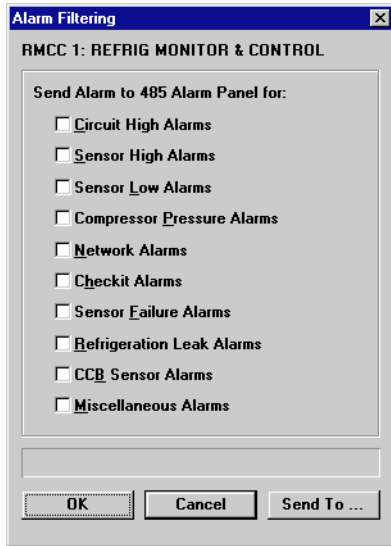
Alarm Filtering

RMCC 1: REFRIG MONITOR & CONTROL

Send Alarm to 485 Alarm Panel for:

Circuit High Alarms

Sensor High Alarms

Sensor Low Alarms

Compressor Pressure Alarms

Network Alarms

Checkit Alarms

Sensor Failure Alarms

Refrigeration Leak Alarms

CCB Sensor Alarms

Miscellaneous Alarms

OK

Cancel

Send To ...